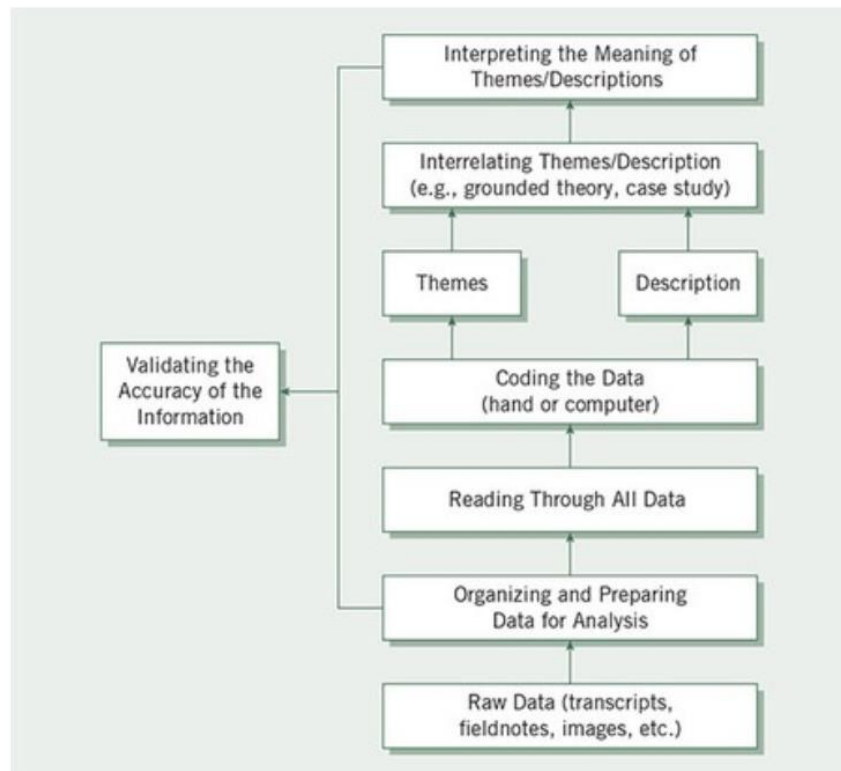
Interpreting the Meaning of Themes/Descriptions

Interrelating Themes/Description (e.g., grounded theory, case study)

Themes

Description

Validating the Accuracy of the Information

Coding the Data (hand or computer)

Reading Through All Data

Organizing and Preparing Data for Analysis

Raw Data (transcripts, fieldnotes, images, etc.)